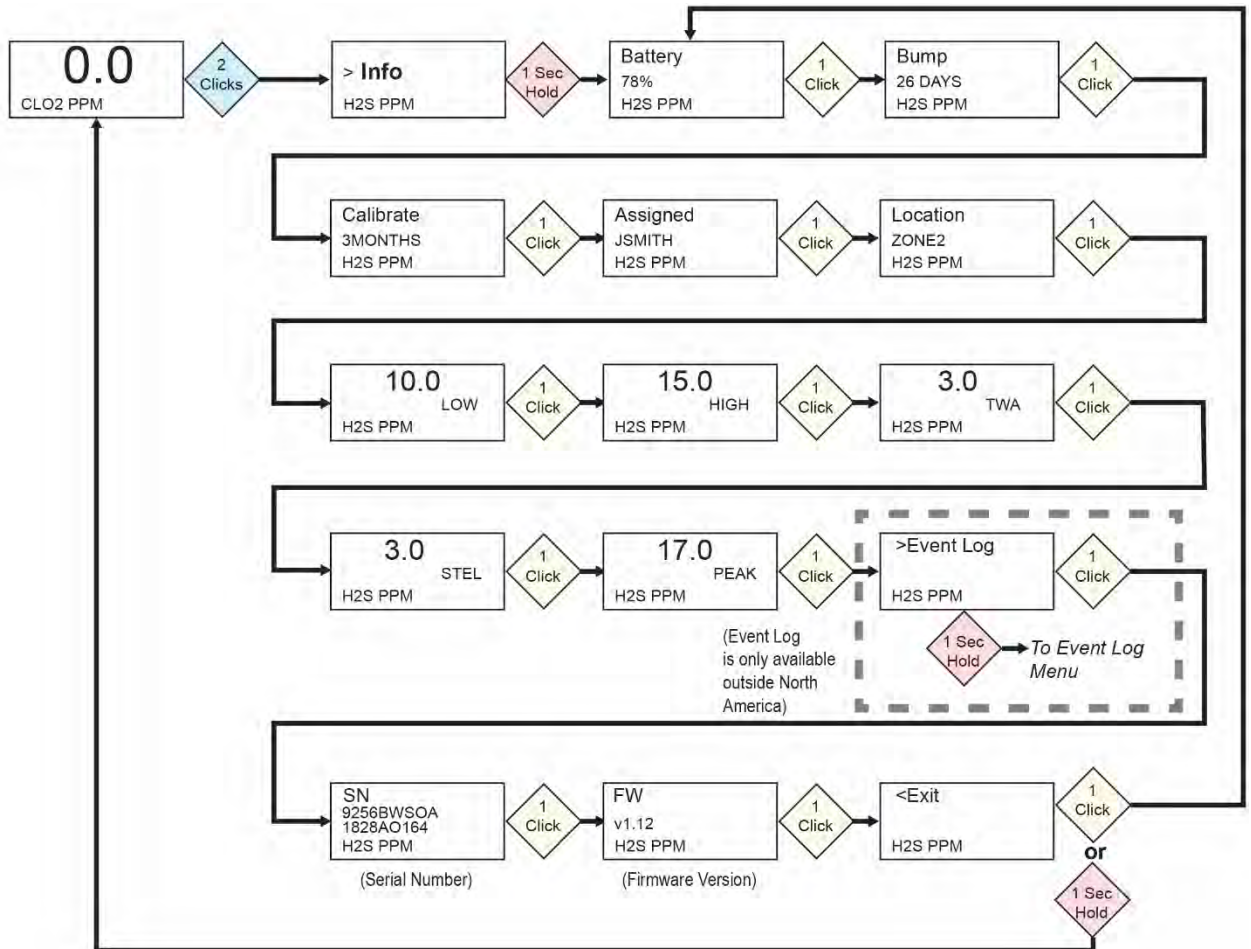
0.0
CLO2 PPM

2 Clicks

> Info
H2S PPM

1 Sec Hold

Battery
78%
H2S PPM

1 Click

Bump
26 DAYS
H2S PPM

1 Click

Calibrate
3MONTHS
H2S PPM

1 Click

Assigned
JSMITH
H2S PPM

1 Click

Location
ZONE2
H2S PPM

1 Click

10.0
LOW
H2S PPM

1 Click

15.0
HIGH
H2S PPM

1 Click

3.0
TWA
H2S PPM

1 Click

3.0
STEL
H2S PPM

1 Click

17.0
PEAK
H2S PPM

1 Click

>Event Log
H2S PPM

1 Click

1 Sec Hold

To Event Log Menu

(Event Log is only available outside North America)

SN
9256BWSOA
1828AO164
H2S PPM

(Serial Number)

1 Click

FW
v1.12
H2S PPM

(Firmware Version)

1 Click

<Exit
H2S PPM

1 Click

or

1 Sec Hold